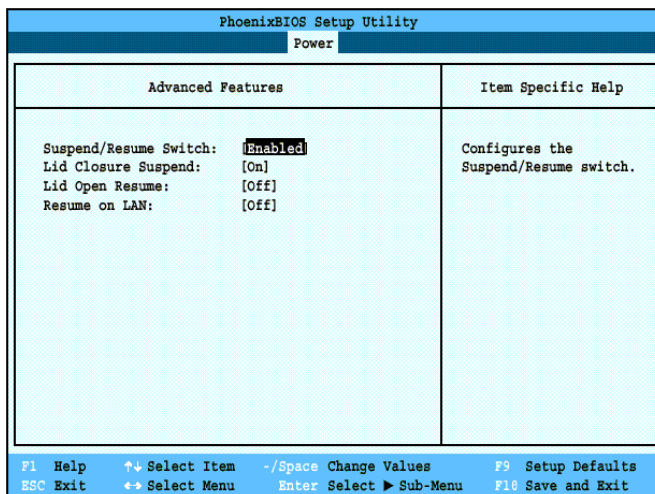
PhoenixBIOS Setup Utility

Power

Advanced Features

Item Specific Help

Suspend/Resume Switch: [Enabled]
Lid Closure Suspend: [On]
Lid Open Resume: [Off]
Resume on LAN: [Off]

Configures the Suspend/Resume switch.

F1 Help ↑↓ Select Item -/Space Change Values F9 Setup Defaults
ESC Exit ↔ Select Menu Enter Select ▶ Sub-Menu F10 Save and Exit